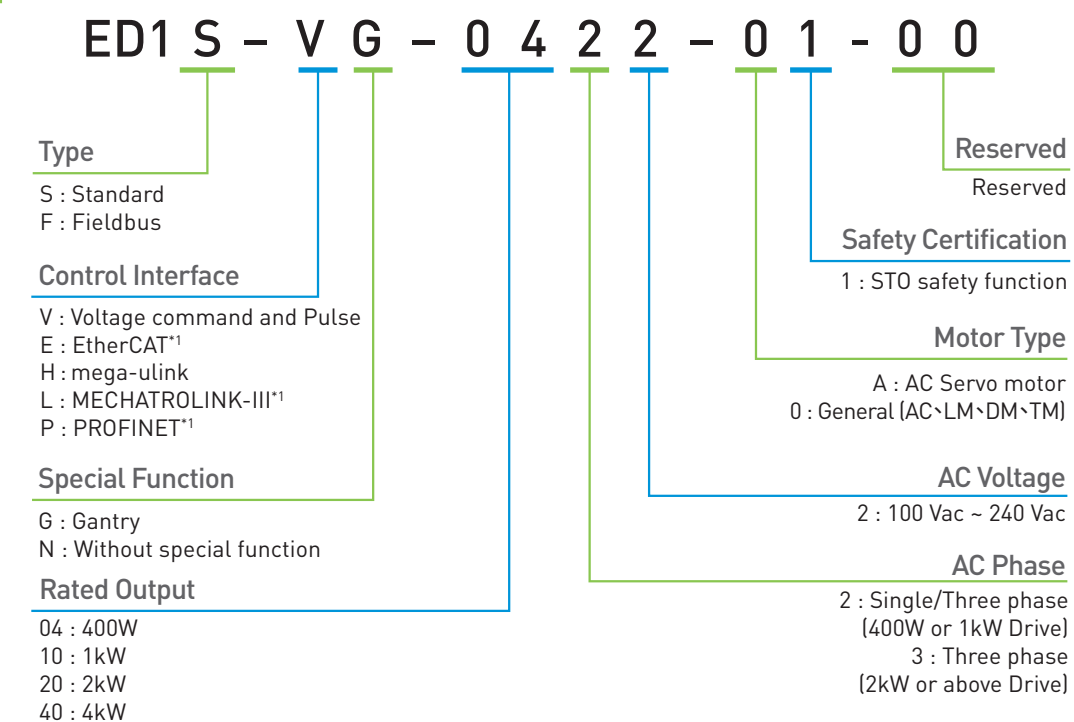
ED1 S – V G – 0 4 2 2 – 0 1 - 0 0

Type
S : Standard
F : Fieldbus

Control Interface
V : Voltage command and Pulse
E : EtherCAT$^{*1}$
H : mega-ulink
L : MECHATROLINK-III$^{*1}$
P : PROFINET$^{*1}$

Special Function
G : Gantry
N : Without special function

Rated Output
04 : 400W
10 : 1kW
20 : 2kW
40 : 4kW

Reserved
Reserved

Safety Certification
1 : STO safety function

Motor Type
A : AC Servo motor
0 : General (AC、LM、DM、TM)

AC Voltage
2 : 100 Vac ~ 240 Vac

AC Phase
2 : Single/Three phase (400W or 1kW Drive)
3 : Three phase (2kW or above Drive)